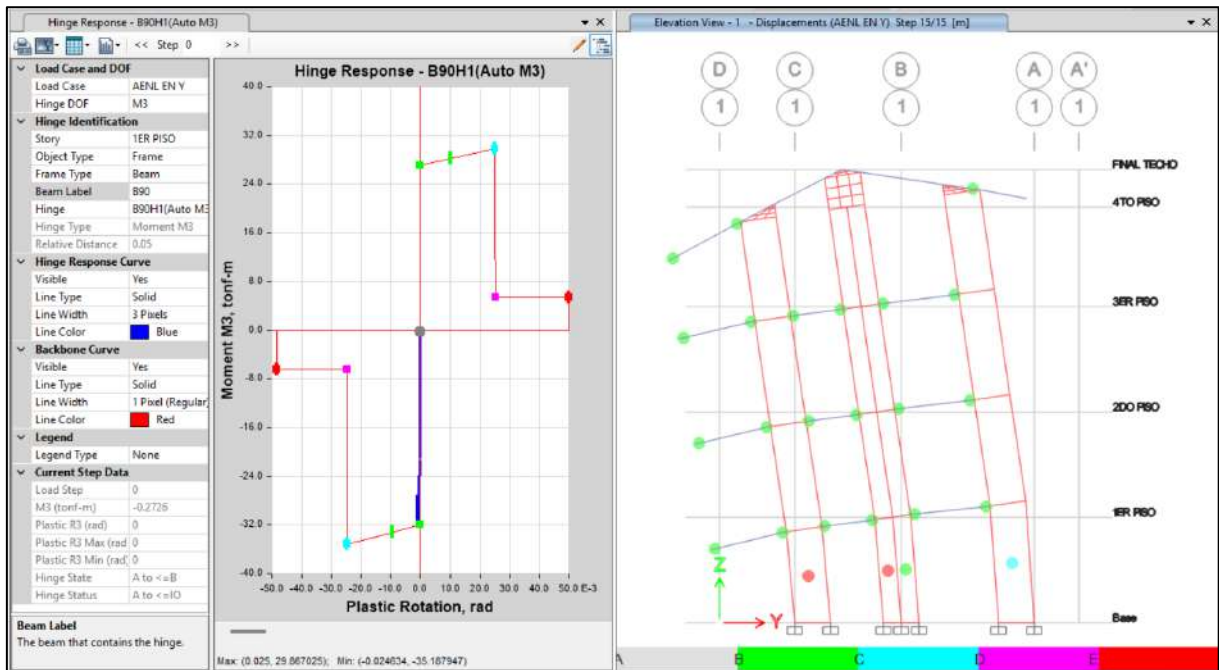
Hinge Response - B90H1(Auto M3)

<< Step 0 >>

| | |
|---|---|
| **Load Case and DOF** | |
| Load Case | AENL EN Y |
| Hinge DOF | M3 |
| **Hinge Identification** | |
| Story | 1ER PISO |
| Object Type | Frame |
| Frame Type | Beam |
| Beam Label | B90 |
| Hinge | B90H1(Auto M3 |
| Hinge Type | Moment M3 |
| Relative Distance | 0.05 |
| **Hinge Response Curve** | |
| Visible | Yes |
| Line Type | Solid |
| Line Width | 3 Pixels |
| Line Color | Blue |
| **Backbone Curve** | |
| Visible | Yes |
| Line Type | Solid |
| Line Width | 1 Pixel (Regular) |
| Line Color | Red |
| **Legend** | |
| Legend Type | None |
| **Current Step Data** | |
| Load Step | 0 |
| M3 (tonf-m) | -0.2726 |
| Plastic R3 (rad) | 0 |
| Plastic R3 Max (rad | 0 |
| Plastic R3 Min (rad | 0 |
| Hinge State | A to <=B |
| Hinge Status | A to <=IO |

**Beam Label**
The beam that contains the hinge.

Hinge Response - B90H1(Auto M3)

40.0
32.0
24.0
16.0
8.0
0.0
-8.0
-16.0
-24.0
-32.0
-40.0

Moment M3, tonf-m

-50.0 -40.0 -30.0 -20.0 -10.0 0.0 10.0 20.0 30.0 40.0 50.0 E-3

Plastic Rotation, rad

Max: (0.025, 29.867025); Min: (-0.024634, -35.187947)

Elevation View - 1 - Displacements (AENL EN Y) Step 15/15 [m]

D C B A A'
1 1 1 1 1

FINAL TECHO
4TO PISO
3ER PISO
2DO PISO
1ER PISO
Base

Z
Y

A B C D E